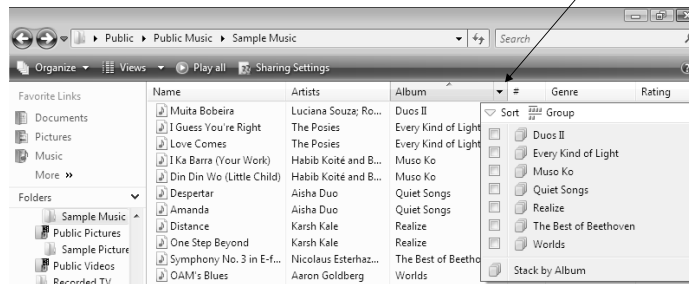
Public ▸ Public Music ▸ Sample Music

Search

Organize ▾ Views ▾ Play all Sharing Settings

Favorite Links

Documents

Pictures

Music

More »

Folders

Sample Music

Public Pictures

Sample Picture

Public Videos

Recorded TV

| Name | Artists | Album | # | Genre | Rating |
|---|---|---|---|---|---|
| Muita Bobeira | Luciana Souza; Ro... | Duos II | | | |
| I Guess You're Right | The Posies | Every Kind of Light | | | |
| Love Comes | The Posies | Every Kind of Light | | | |
| I Ka Barra (Your Work) | Habib Koité and B... | Muso Ko | | | |
| Din Din Wo (Little Child) | Habib Koité and B... | Muso Ko | | | |
| Despertar | Aisha Duo | Quiet Songs | | | |
| Amanda | Aisha Duo | Quiet Songs | | | |
| Distance | Karsh Kale | Realize | | | |
| One Step Beyond | Karsh Kale | Realize | | | |
| Symphony No. 3 in E-f... | Nicolaus Esterhaz... | The Best of Beetho | | | |
| OAM's Blues | Aaron Goldberg | Worlds | | | |

Sort Group

Duos II

Every Kind of Light

Muso Ko

Quiet Songs

Realize

The Best of Beethoven

Worlds

Stack by Album